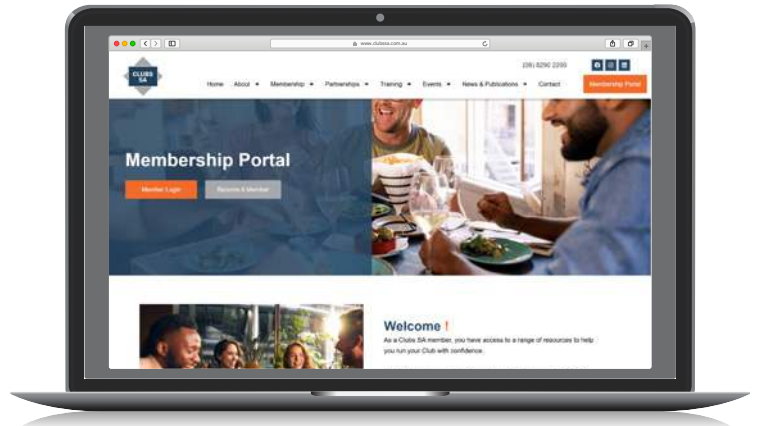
www.clubssa.com.au

CLUBS SA

(08) 8290 2290

Home About Membership Partnerships Training Events News & Publications Contact

Membership Portal

Membership Portal

Member Login

Become A Member

Welcome !

As a Clubs SA member, you have access to a range of resources to help you run your Club with confidence.